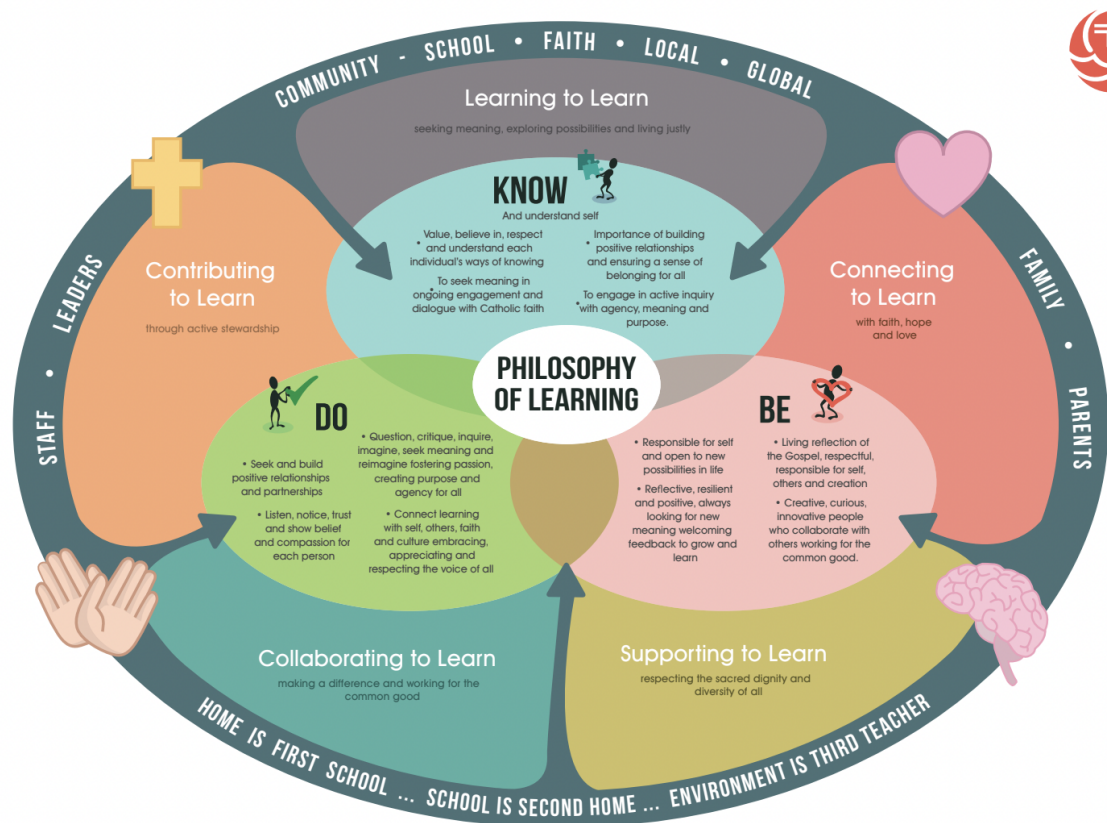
COMMUNITY - SCHOOL • FAITH • LOCAL • GLOBAL

Learning to Learn

seeking meaning, exploring possibilities and living justly

KNOW

And understand self

• Value, believe in, respect and understand each individual's ways of knowing

• To seek meaning in ongoing engagement and dialogue with Catholic faith

• Importance of building positive relationships and ensuring a sense of belonging for all

• To engage in active inquiry with agency, meaning and purpose.

Contributing to Learn

through active stewardship

Connecting to Learn

with faith, hope and love

PHILOSOPHY OF LEARNING

DO

• Seek and build positive relationships and partnerships

• Listen, notice, trust and show belief and compassion for each person

• Question, critique, inquire, imagine, seek meaning and reimagine fostering passion, creating purpose and agency for all

• Connect learning with self, others, faith and culture embracing, appreciating and respecting the voice of all

BE

• Responsible for self and open to new possibilities in life

• Reflective, resilient and positive, always looking for new meaning welcoming feedback to grow and learn

• Living reflection of the Gospel, respectful, responsible for self, others and creation

• Creative, curious, innovative people who collaborate with others working for the common good.

STAFF • LEADERS

FAMILY • PARENTS

Collaborating to Learn

making a difference and working for the common good

Supporting to Learn

respecting the sacred dignity and diversity of all

HOME IS FIRST SCHOOL ... SCHOOL IS SECOND HOME ... ENVIRONMENT IS THIRD TEACHER